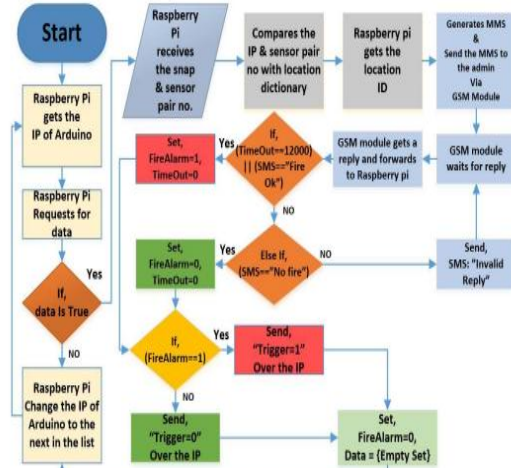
Start

Raspberry Pi gets the IP of Arduino

Raspberry Pi Requests for data

If, data Is True

Yes

NO

Raspberry Pi Change the IP of Arduino to the next in the list

Raspberry Pi receives the snap & sensor pair no.

Compares the IP & sensor pair no with location dictionary

Raspberry pi gets the location ID

Generates MMS & Send the MMS to the admin Via GSM Module

GSM module waits for reply

GSM module gets a reply and forwards to Raspberry pi

If, (TimeOut==12000) || (SMS=="Fire Ok")

Yes

Set, FireAlarm=1, TimeOut=0

NO

Else If, (SMS=="No fire")

Yes

Set, FireAlarm=0, TimeOut=0

NO

Send, SMS: "Invalid Reply"

If, (FireAlarm==1)

Yes

Send, "Trigger=1" Over the IP

NO

Send, "Trigger=0" Over the IP

Set, FireAlarm=0, Data = {Empty Set}